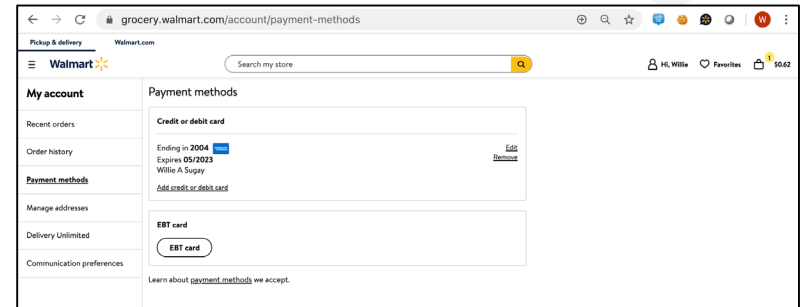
grocery.walmart.com/account/payment-methods

W

Pickup & delivery Walmart.com

Walmart

Search my store

Hi, Willie Favorites 1 $0.62

My account

Recent orders

Order history

Payment methods

Manage addresses

Delivery Unlimited

Communication preferences

Payment methods

Credit or debit card

Ending in 2004
Expires 05/2023
Willie A Sugay

Edit
Remove

Add credit or debit card

EBT card

EBT card

Learn about payment methods we accept.